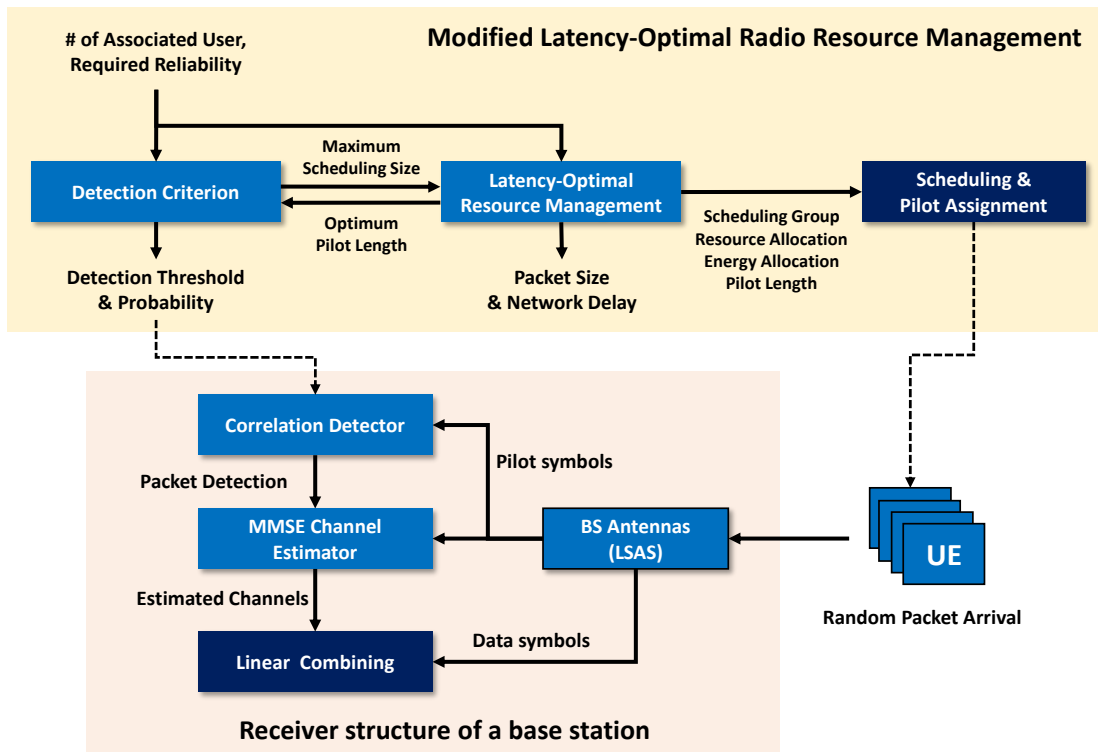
Modified Latency-Optimal Radio Resource Management

# of Associated User, Required Reliability

Detection Criterion

Maximum Scheduling Size

Optimum Pilot Length

Latency-Optimal Resource Management

Scheduling & Pilot Assignment

Scheduling Group
Resource Allocation
Energy Allocation
Pilot Length

Detection Threshold & Probability

Packet Size & Network Delay

Correlation Detector

Pilot symbols

Packet Detection

MMSE Channel Estimator

BS Antennas (LSAS)

UE

Estimated Channels

Data symbols

Random Packet Arrival

Linear Combining

Receiver structure of a base station